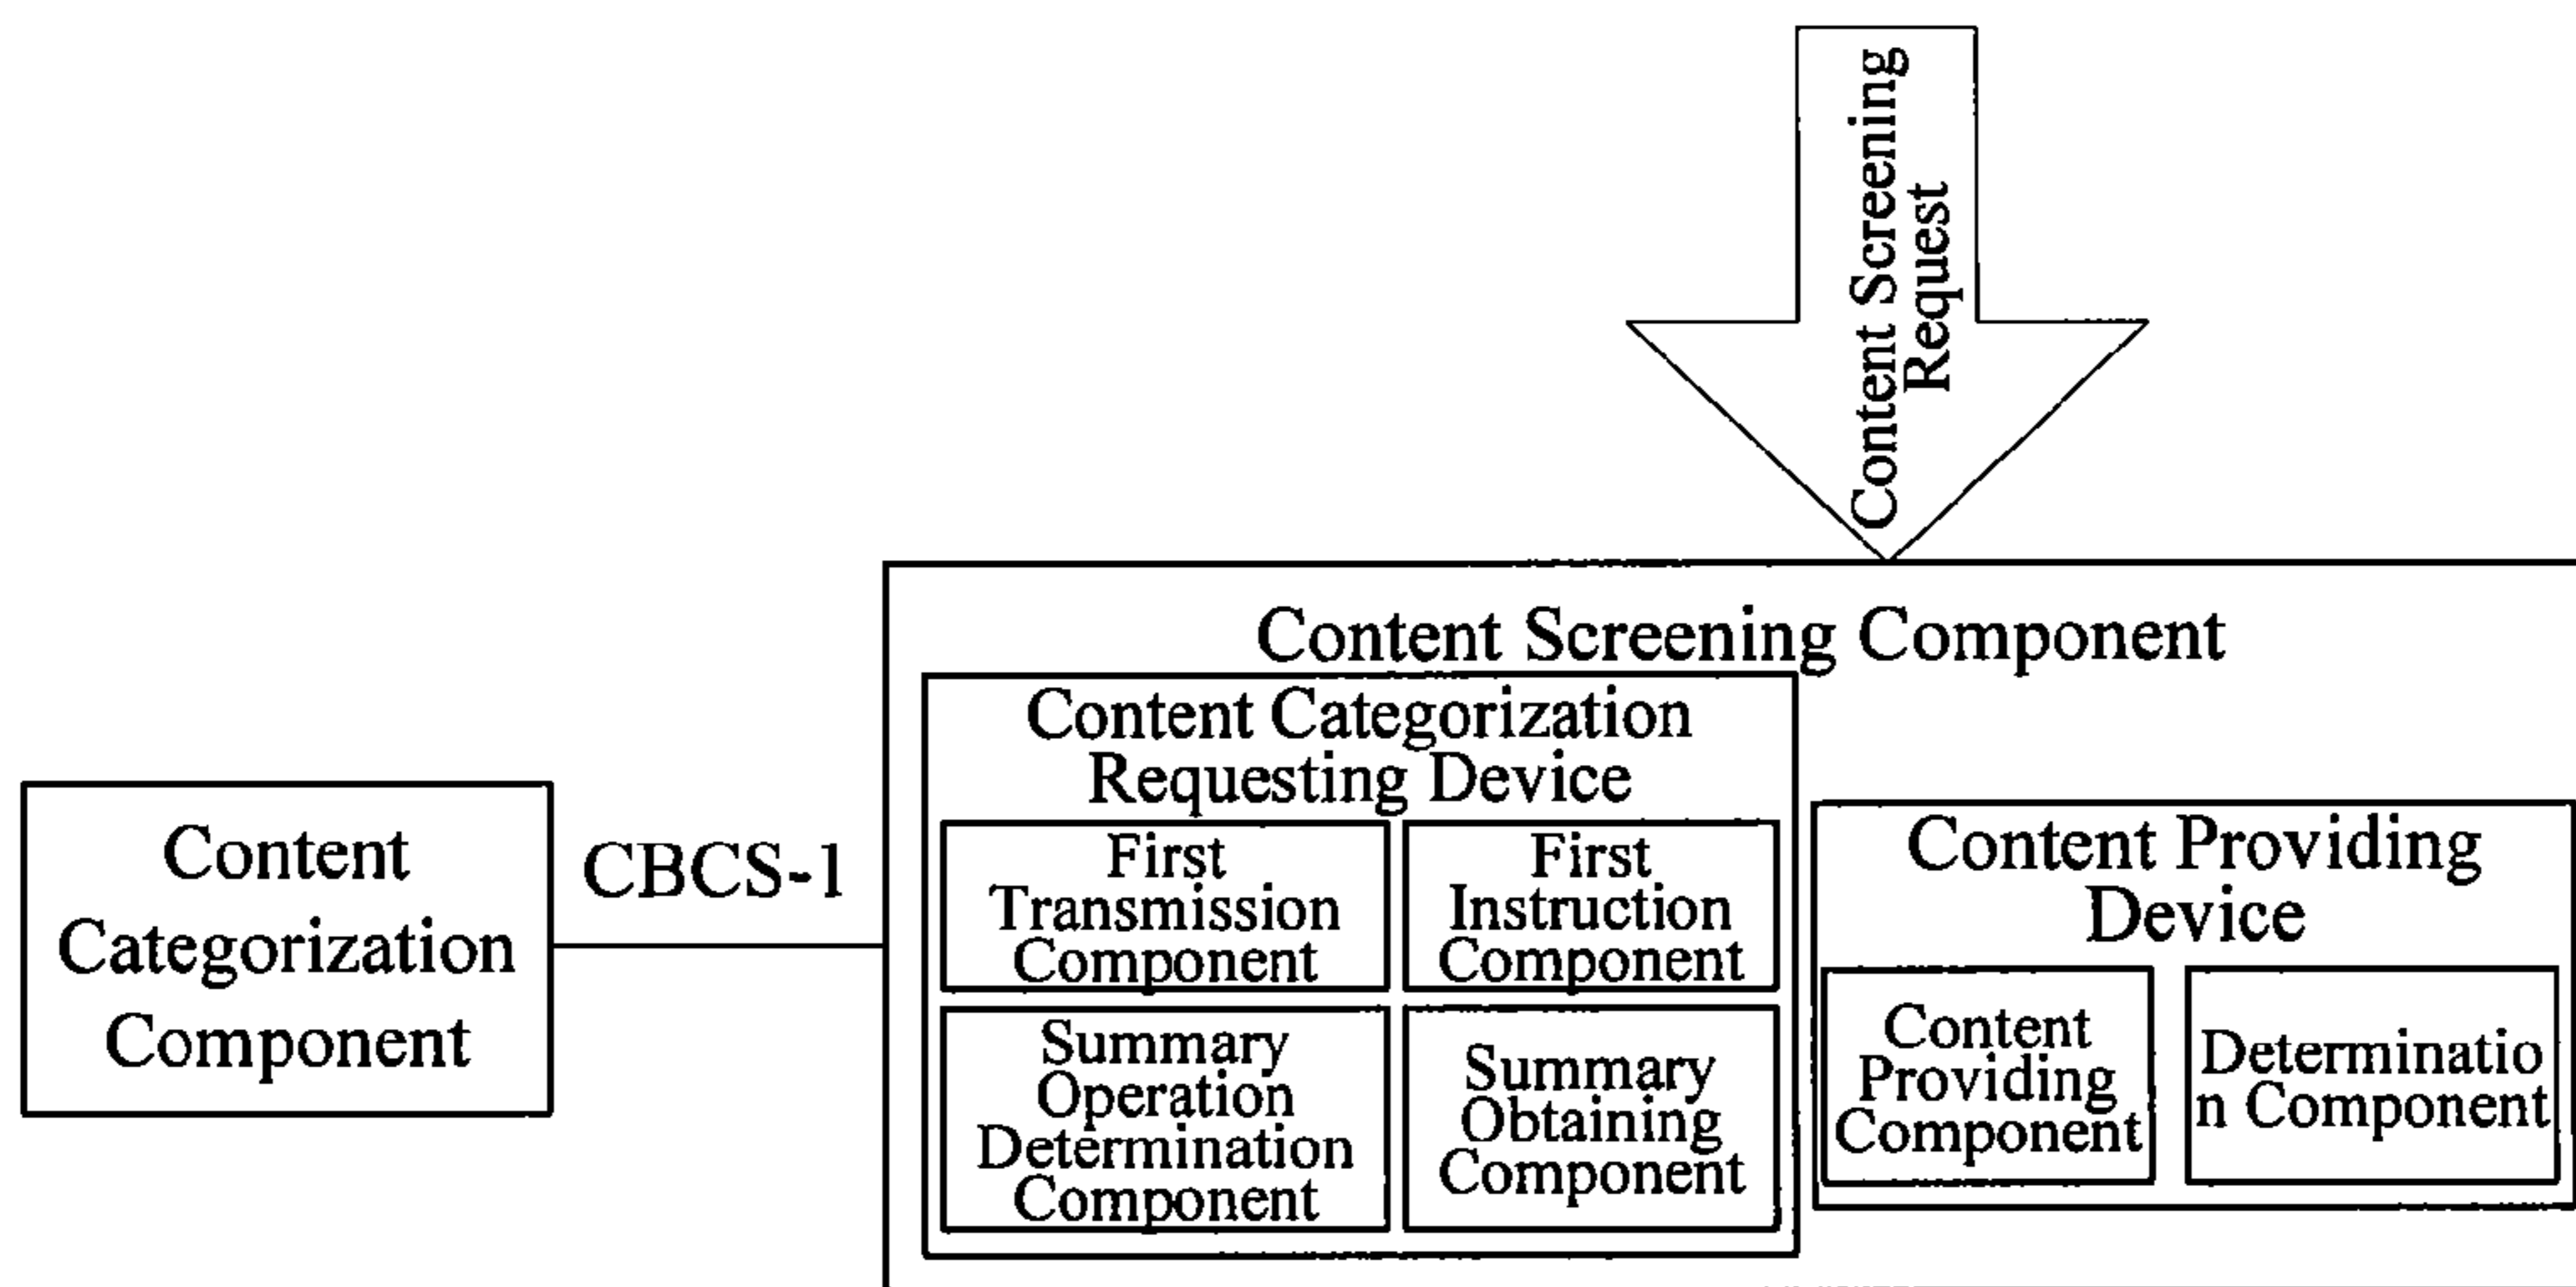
Content Screening Request

Content Categorization Component

CBCS-1

Content Screening Component

Content Categorization Requesting Device

First Transmission Component

First Instruction Component

Summary Operation Determination Component

Summary Obtaining Component

Content Providing Device

Content Providing Component

Determinatio n Component